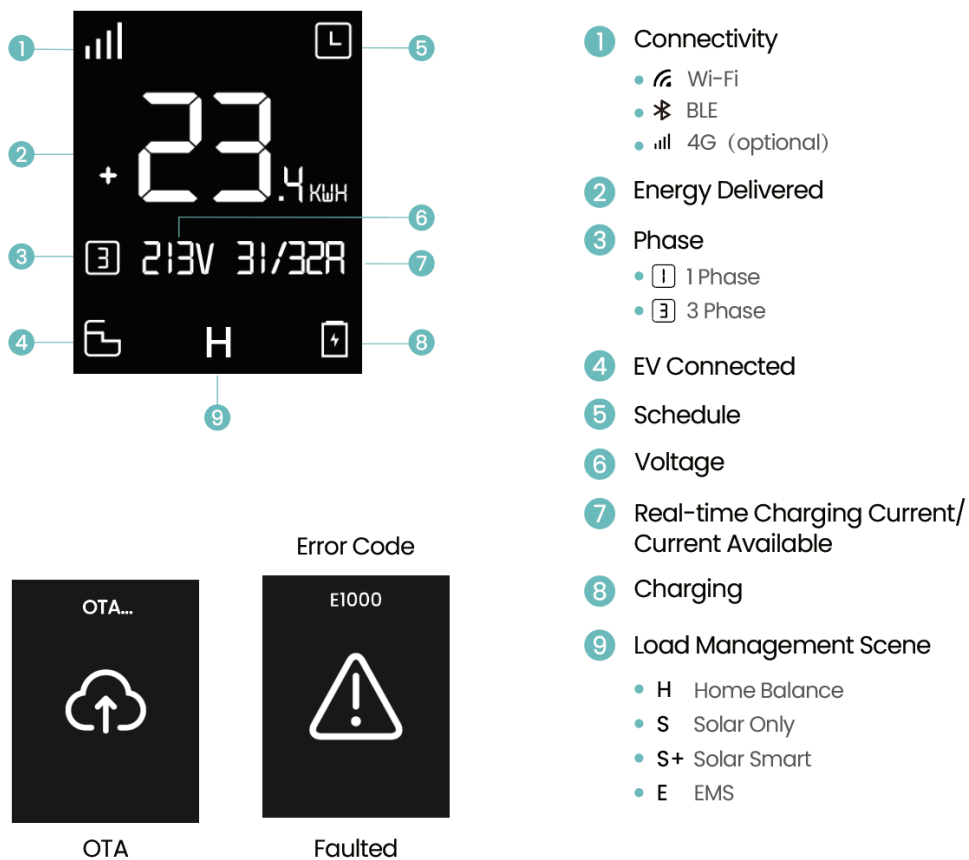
1 5
2 + 23.4 KWH
6
3 3 213V 31/32A 7
4 H 8
9

Error Code

OTA...

E1000

OTA

Faulted

1 Connectivity
• Wi-Fi
• BLE
• 4G（optional）

2 Energy Delivered

3 Phase
• 1 1 Phase
• 3 3 Phase

4 EV Connected

5 Schedule

6 Voltage

7 Real-time Charging Current/ Current Available

8 Charging

9 Load Management Scene
• H Home Balance
• S Solar Only
• S+ Solar Smart
• E EMS